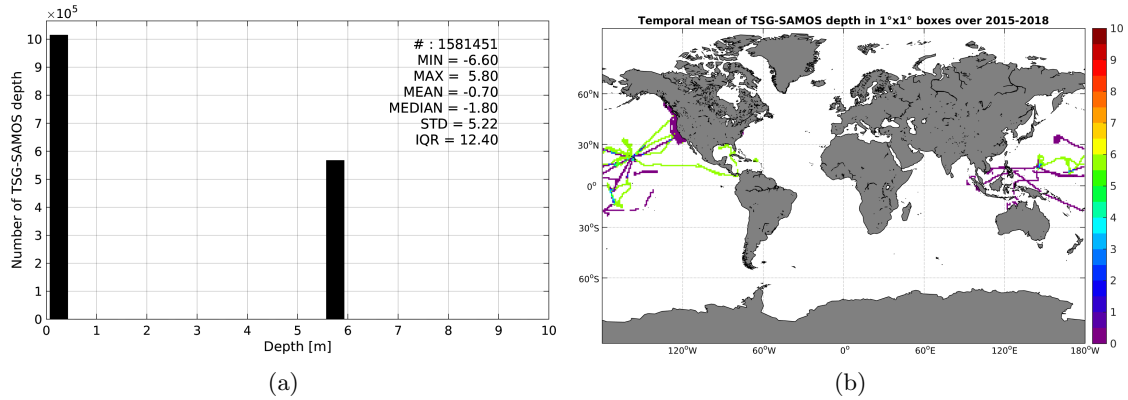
$\times10^5$

# : 1581451
MIN = -6.60
MAX = 5.80
MEAN = -0.70
MEDIAN = -1.80
STD = 5.22
IQR = 12.40

Number of TSG-SAMOS depth

10
9
8
7
6
5
4
3
2
1
0

0 1 2 3 4 5 6 7 8 9 10

Depth [m]

(a)

Temporal mean of TSG-SAMOS depth in 1°x1° boxes over 2015-2018

60°N
30°N
0°
30°S
60°S

120°W 60°W 0° 60°E 120°E 180°W

10
9
8
7
6
5
4
3
2
1
0

(b)